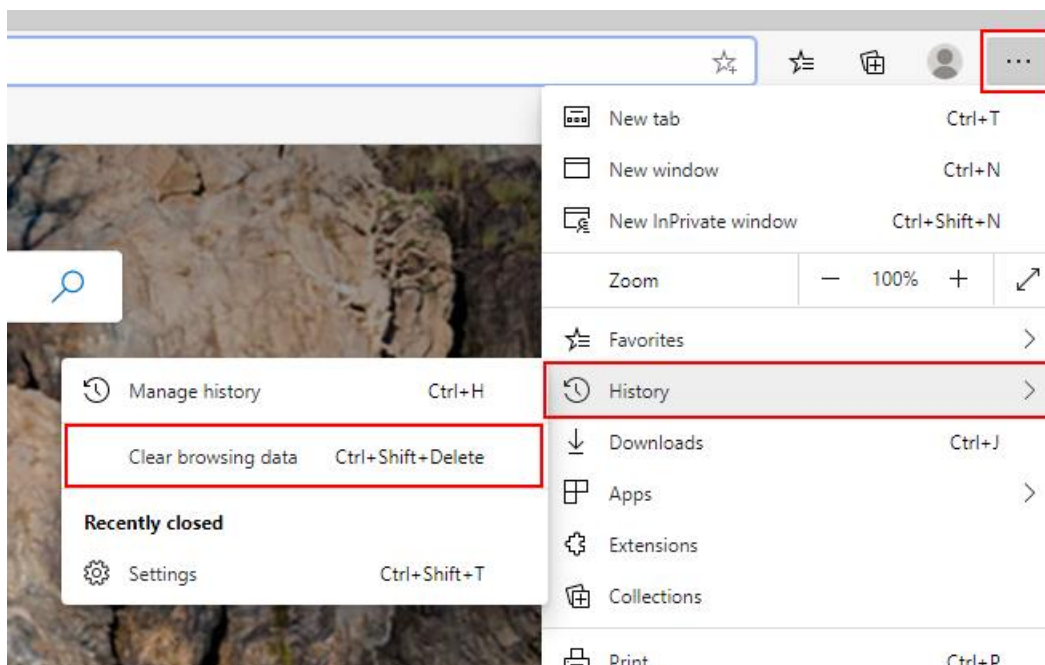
...

New tab Ctrl+T
New window Ctrl+N
New InPrivate window Ctrl+Shift+N
Zoom — 100% +
Favorites
History
Downloads Ctrl+J
Apps
Extensions
Collections
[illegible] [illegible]

Manage history Ctrl+H
Clear browsing data Ctrl+Shift+Delete
Recently closed
Settings Ctrl+Shift+T